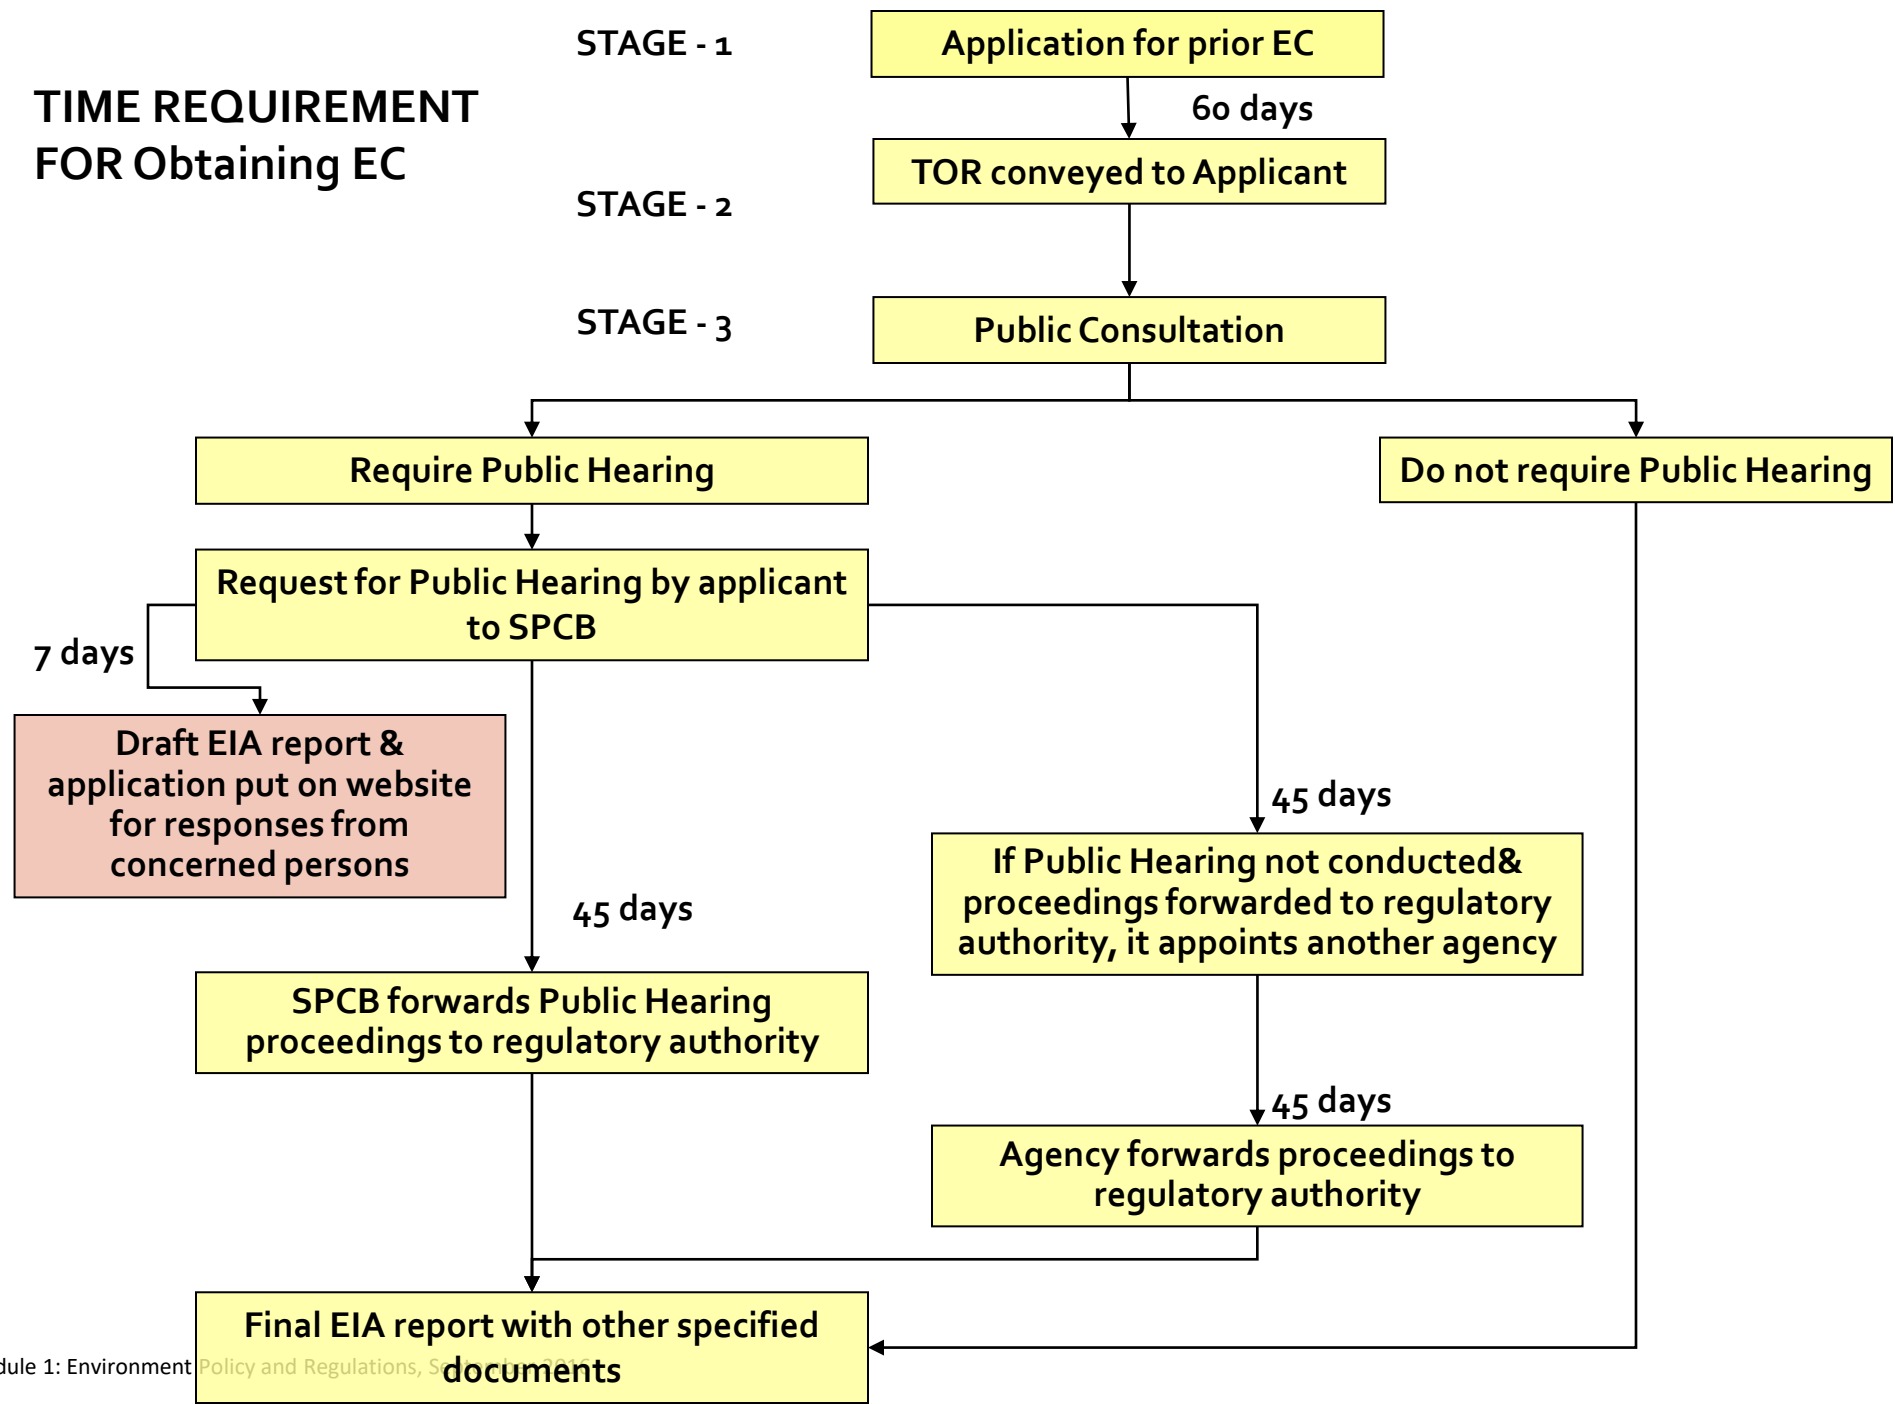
TIME REQUIREMENT FOR Obtaining EC

STAGE - 1

Application for prior EC

60 days

TOR conveyed to Applicant

STAGE - 2

STAGE - 3

Public Consultation

Require Public Hearing

Do not require Public Hearing

Request for Public Hearing by applicant to SPCB

7 days

Draft EIA report & application put on website for responses from concerned persons

45 days

45 days

If Public Hearing not conducted& proceedings forwarded to regulatory authority, it appoints another agency

SPCB forwards Public Hearing proceedings to regulatory authority

45 days

Agency forwards proceedings to regulatory authority

Final EIA report with other specified documents

dule 1: Environment Policy and Regulations, Se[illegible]